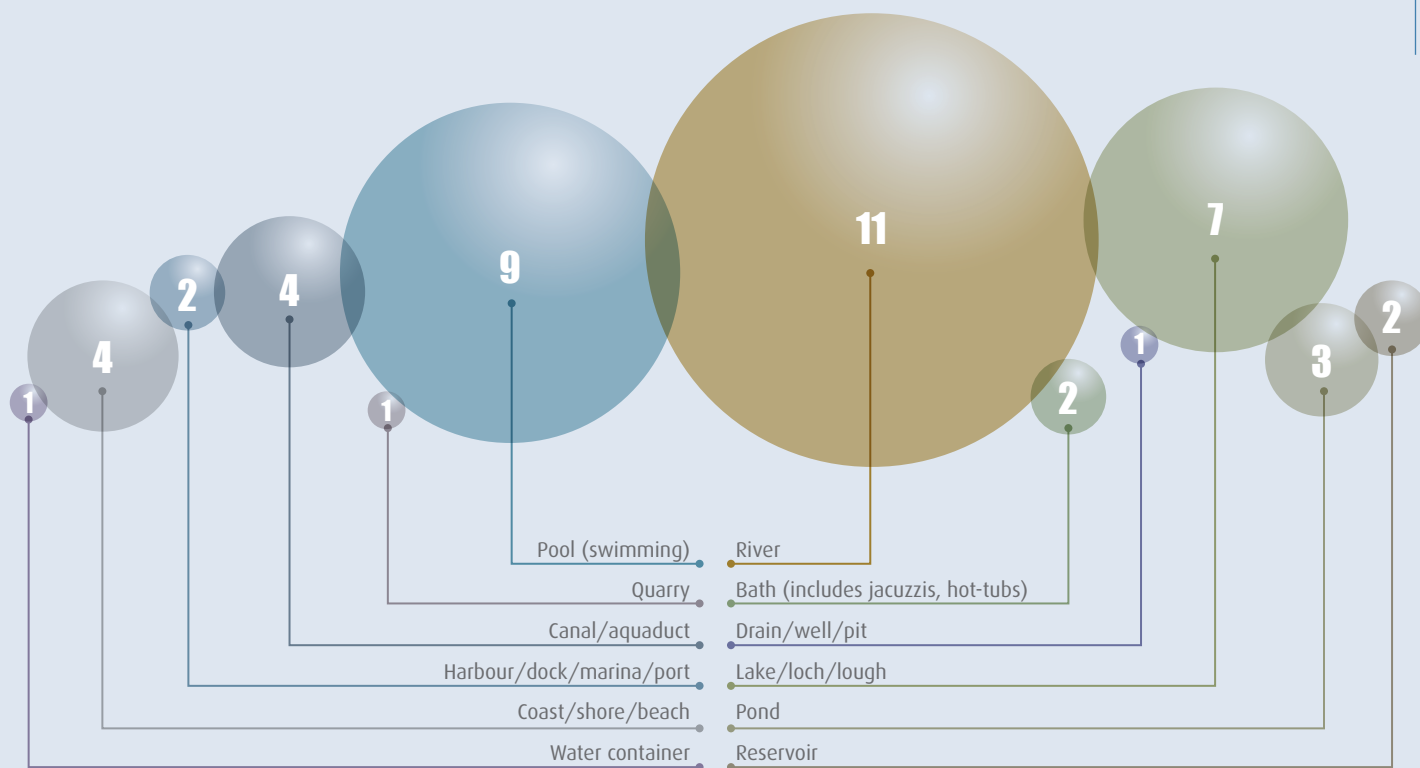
1
4
2
4
1
9
11
2
1
7
3
2

Pool (swimming)
River
Quarry
Bath (includes jacuzzis, hot-tubs)
Canal/aquaduct
Drain/well/pit
Harbour/dock/marina/port
Lake/loch/lough
Coast/shore/beach
Pond
Water container
Reservoir